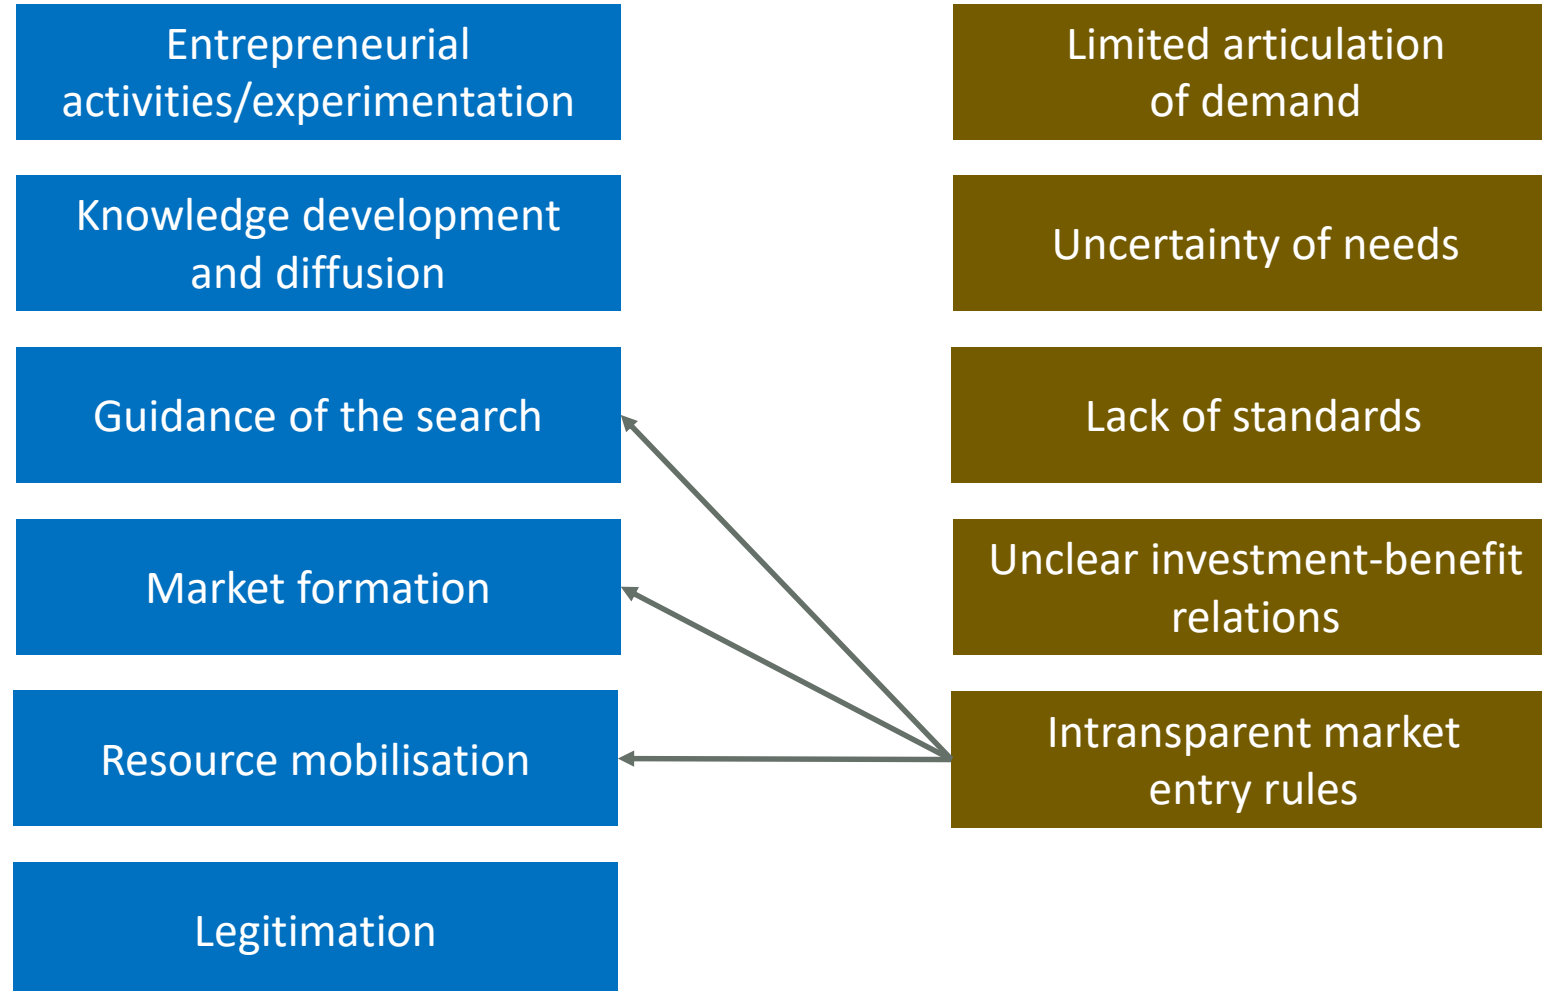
Entrepreneurial activities/experimentation

Knowledge development and diffusion

Guidance of the search

Market formation

Resource mobilisation

Legitimation

Limited articulation of demand

Uncertainty of needs

Lack of standards

Unclear investment-benefit relations

Intransparent market entry rules